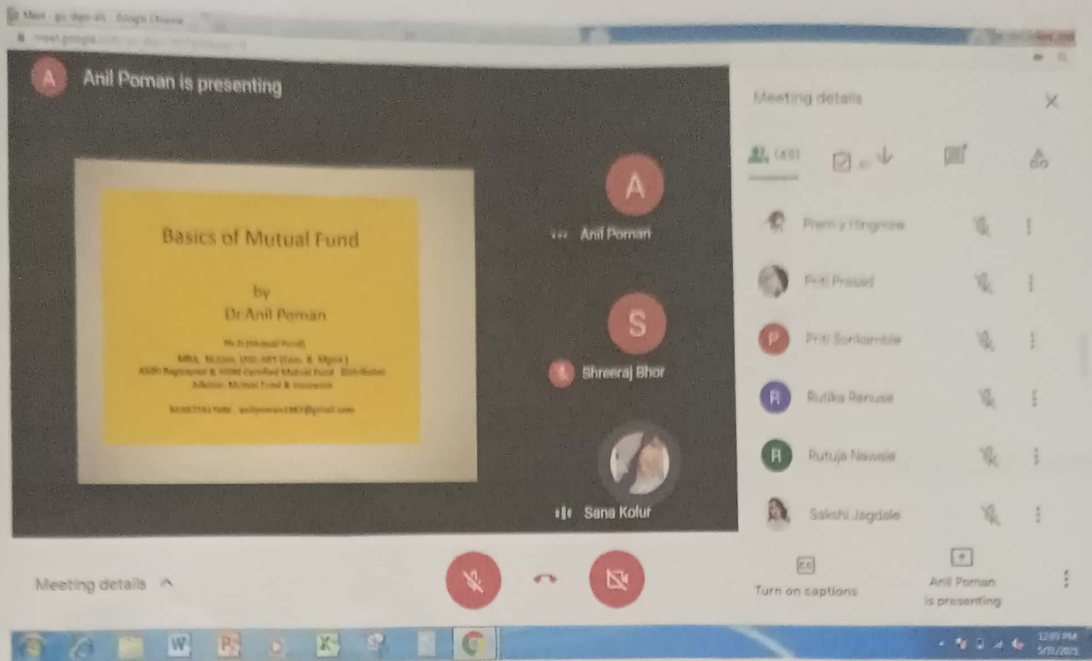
Meet - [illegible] - Google Chrome

meet.google.com/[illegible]

A Anil Poman is presenting

Basics of Mutual Fund

by

Dr Anil Poman

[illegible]

MBA, M.Com, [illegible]

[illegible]

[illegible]

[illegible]

A

Anil Poman

S

Shreeraj Bhor

Sana Kolur

Meeting details

(43)

Prem y Hingmire

Priti Prasad

P Priti Sonkamble

R Rutika Renuse

R Rutuja Nawale

Sakshi Jagdale

Meeting details

Turn on captions

Anil Poman is presenting

12:09 PM
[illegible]